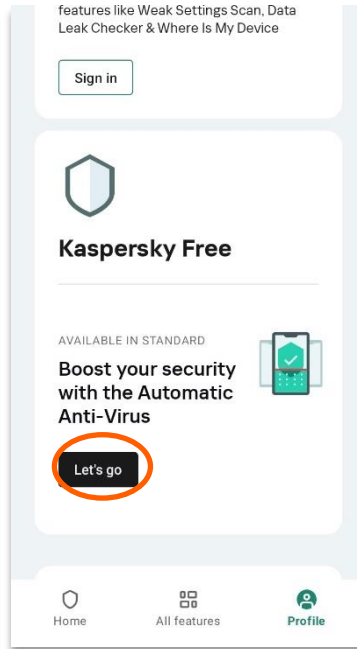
features like Weak Settings Scan, Data Leak Checker & Where Is My Device

Sign in

Kaspersky Free

AVAILABLE IN STANDARD

Boost your security with the Automatic Anti-Virus

Let's go

Home

All features

Profile